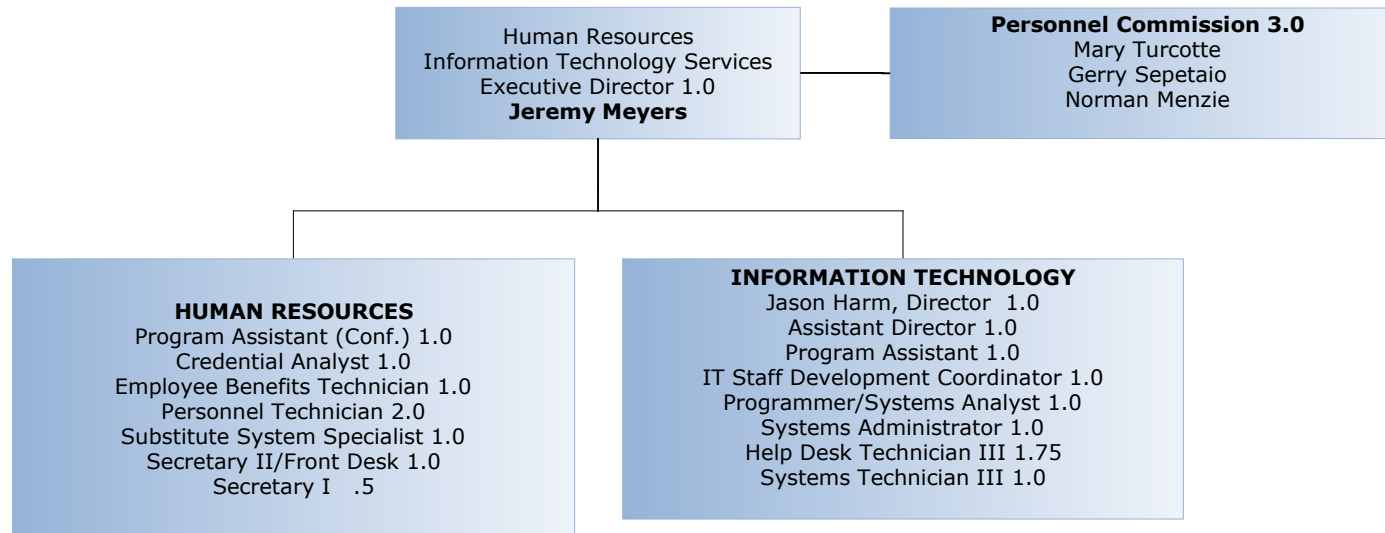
Human Resources
Information Technology Services
Executive Director 1.0
**Jeremy Meyers**

**Personnel Commission 3.0**
Mary Turcotte
Gerry Sepetaio
Norman Menzie

**HUMAN RESOURCES**
Program Assistant (Conf.) 1.0
Credential Analyst 1.0
Employee Benefits Technician 1.0
Personnel Technician 2.0
Substitute System Specialist 1.0
Secretary II/Front Desk 1.0
Secretary I .5

**INFORMATION TECHNOLOGY**
Jason Harm, Director 1.0
Assistant Director 1.0
Program Assistant 1.0
IT Staff Development Coordinator 1.0
Programmer/Systems Analyst 1.0
Systems Administrator 1.0
Help Desk Technician III 1.75
Systems Technician III 1.0